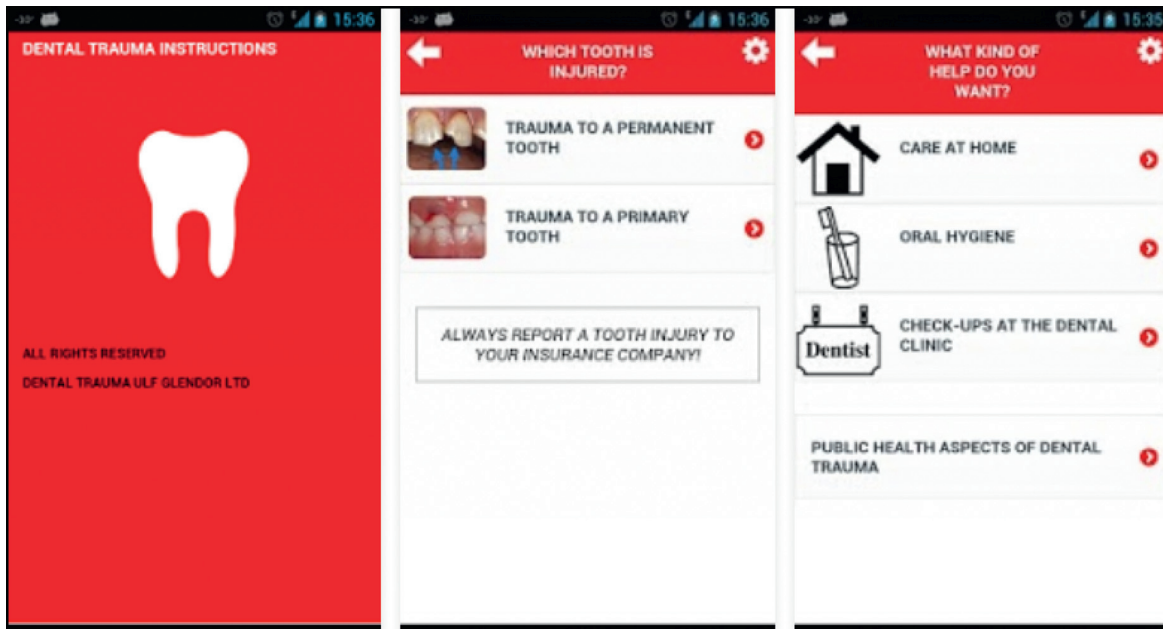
-30° 15:36

DENTAL TRAUMA INSTRUCTIONS

ALL RIGHTS RESERVED

DENTAL TRAUMA ULF GLENDOR LTD

-30° 15:36

WHICH TOOTH IS INJURED?

TRAUMA TO A PERMANENT TOOTH

TRAUMA TO A PRIMARY TOOTH

ALWAYS REPORT A TOOTH INJURY TO YOUR INSURANCE COMPANY!

-30° 15:35

WHAT KIND OF HELP DO YOU WANT?

CARE AT HOME

ORAL HYGIENE

Dentist

CHECK-UPS AT THE DENTAL CLINIC

PUBLIC HEALTH ASPECTS OF DENTAL TRAUMA